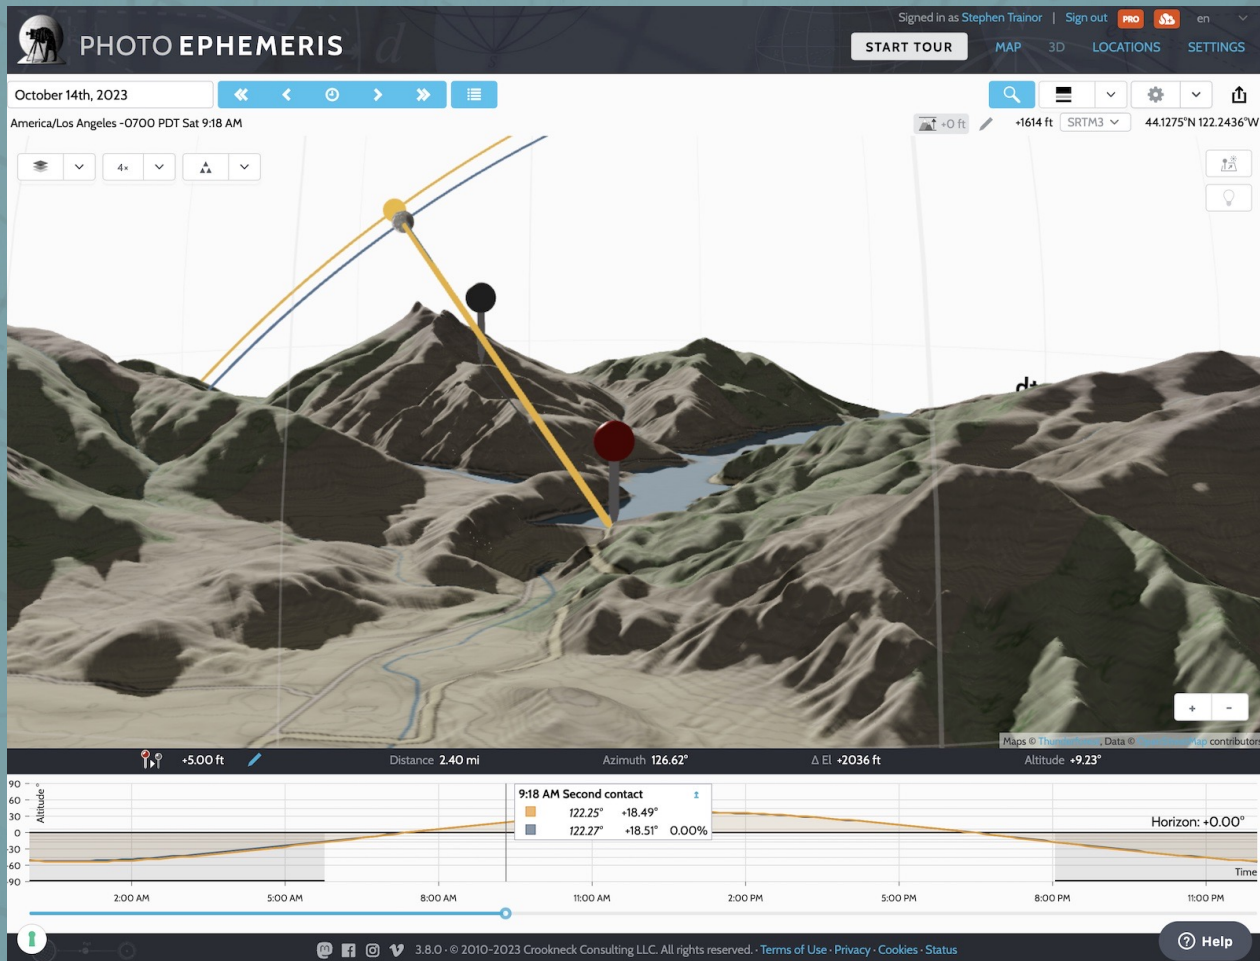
PHOTO EPHEMERIS

Signed in as Stephen Trainor | Sign out PRO en

START TOUR MAP 3D LOCATIONS SETTINGS

October 14th, 2023

America/Los Angeles -0700 PDT Sat 9:18 AM

+0 ft +1614 ft SRTM3 44.1275°N 122.2436°W

4×

+ -

Maps © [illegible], Data © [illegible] contributors

+5.00 ft Distance 2.40 mi Azimuth 126.62° Δ El +2036 ft Altitude +9.23°

90
60
30
0
-30
-60
-90

Altitude

9:18 AM Second contact

| | | | |
|---|---|---|---|
| | 122.25° | +18.49° | |
| | 122.27° | +18.51° | 0.00% |

Horizon: +0.00°

Time

2:00 AM 5:00 AM 8:00 AM 11:00 AM 2:00 PM 5:00 PM 8:00 PM 11:00 PM

3.8.0 · © 2010-2023 Crookneck Consulting LLC. All rights reserved. · Terms of Use · Privacy · Cookies · Status

Help